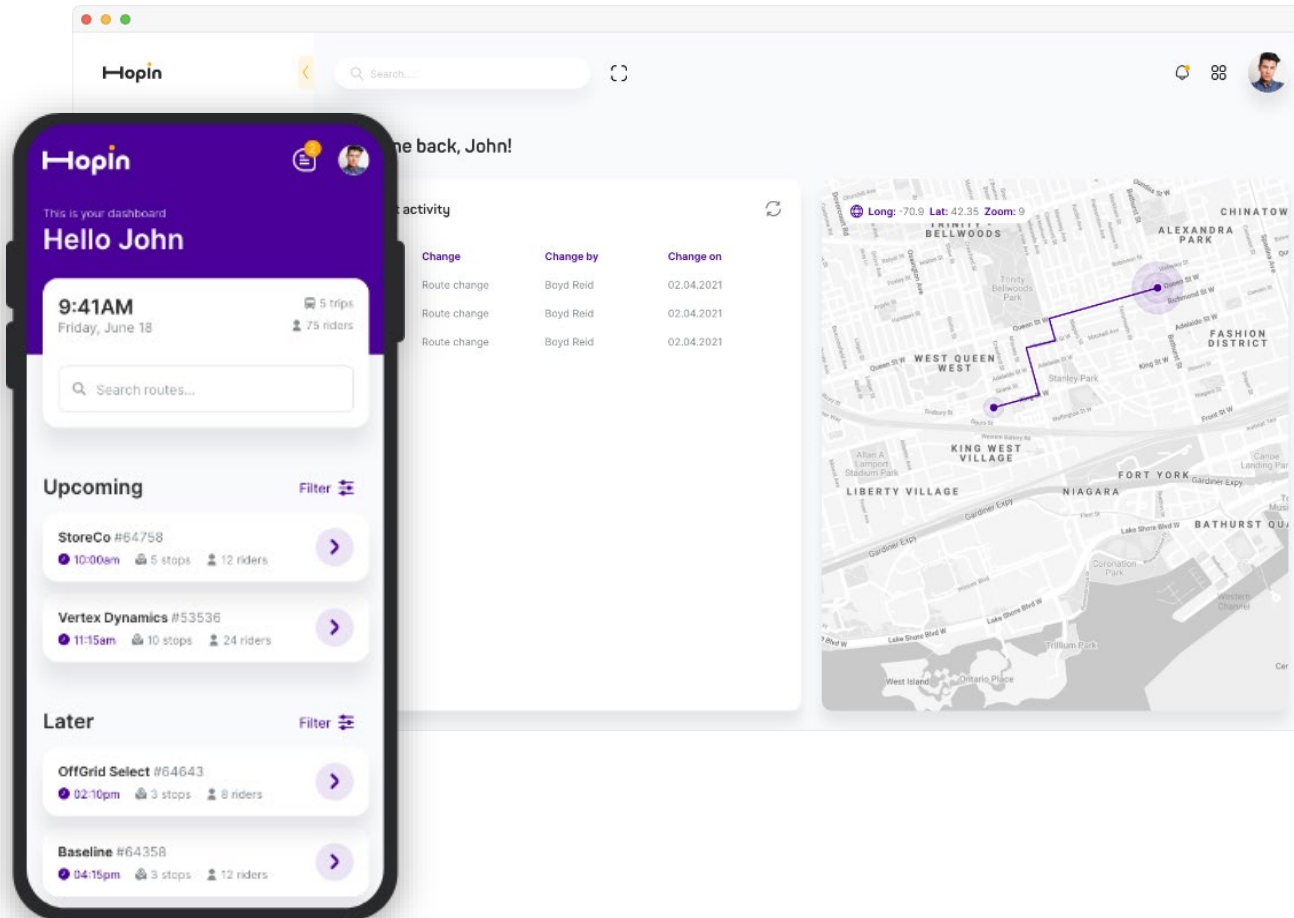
Hopin

Search...

Hopin

2

This is your dashboard
Hello John

9:41AM
Friday, June 18

5 trips
75 riders

Search routes...

Upcoming
Filter

StoreCo #64758
10:00am 5 stops 12 riders

Vertex Dynamics #53536
11:15am 10 stops 24 riders

Later
Filter

OffGrid Select #64643
02:10pm 3 stops 8 riders

Baseline #64358
04:15pm 3 stops 12 riders

ne back, John!

t activity

| Change | Change by | Change on |
|---|---|---|
| Route change | Boyd Reid | 02.04.2021 |
| Route change | Boyd Reid | 02.04.2021 |
| Route change | Boyd Reid | 02.04.2021 |

Long: -70.9 Lat: 42.35 Zoom: 9

CHINATOW
TRINITY - BELLWOODS
ALEXANDRA PARK
Trinity Bellwoods Park
FASHION DISTRICT
WEST QUEEN WEST
Stanley Park
KING WEST VILLAGE
Allan A Lamport Stadium Park
FORT YORK
LIBERTY VILLAGE
NIAGARA
BATHURST QU
Gardiner Expy
Lake Shore Blvd W
Coronation Park
Trillium Park
West Island
Ontario Place
Queen St W
Richmond St W
King St W
Adelaide St W
Front St W